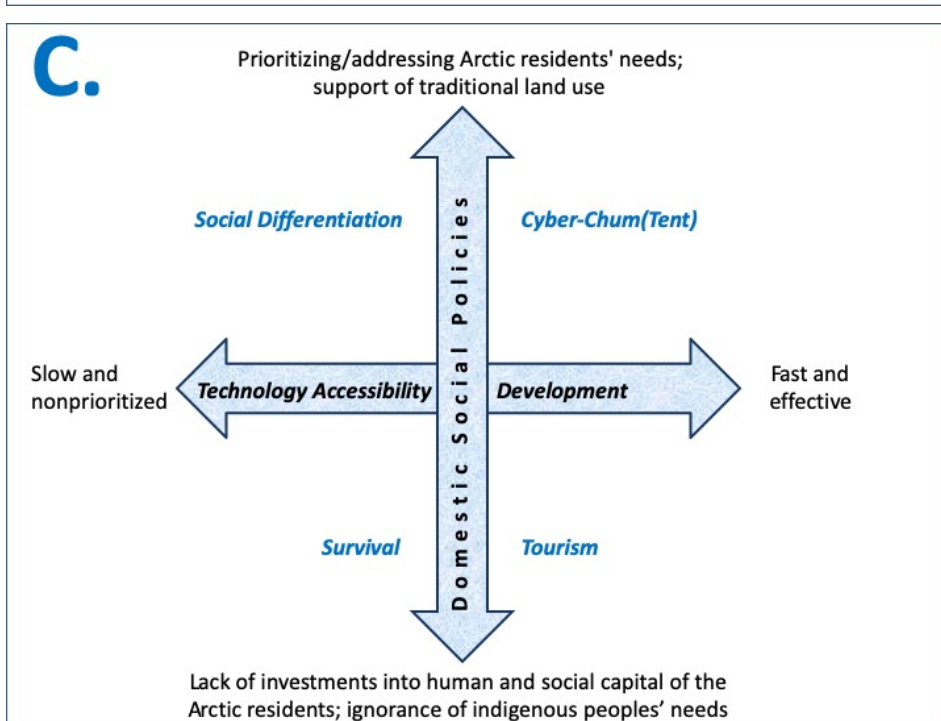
C.

Prioritizing/addressing Arctic residents' needs; support of traditional land use

Social Differentiation

Cyber-Chum(Tent)

Domestic Social Policies

Slow and nonprioritized

Technology Accessibility

Development

Fast and effective

Survival

Tourism

Lack of investments into human and social capital of the Arctic residents; ignorance of indigenous peoples' needs